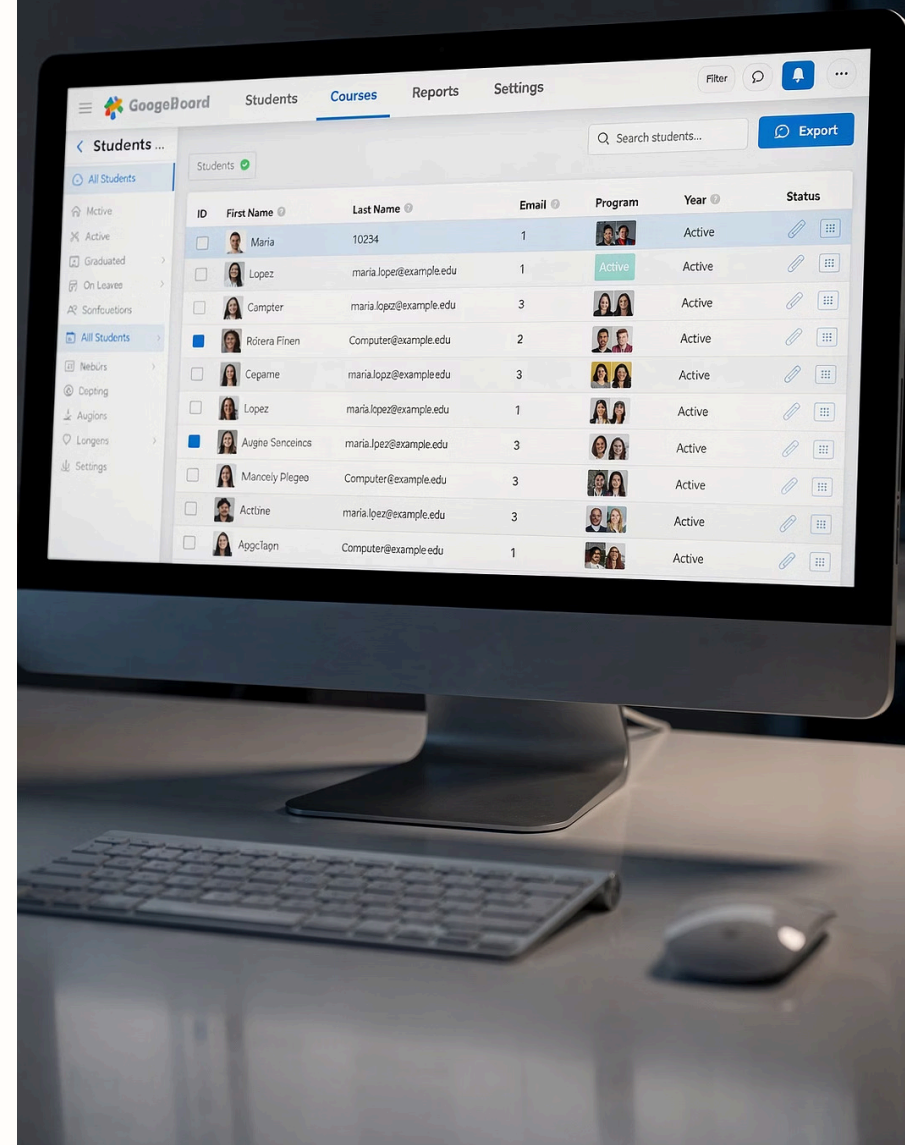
GoogeBoard Students Courses Reports Settings Filter

Students ...

All Students
Mctive
Active
Graduated
On Leavee
Sonfcuetions
All Students
Neburs
Copting
Augions
Longens
Settings

Search students...
Export

Students

| ID | First Name | Last Name | Email | Program | Year | Status |
|---|---|---|---|---|---|---|
| | Maria | 10234 | 1 | | Active | |
| | Lopez | maria.loper@example.edu | 1 | Active | Active | |
| | Campter | maria.lopz@example.edu | 3 | | Active | |
| | Rótera Finen | Computer@example.edu | 2 | | Active | |
| | Cepame | maria.lopz@example.edu | 3 | | Active | |
| | Lopez | maria.lopez@example.edu | 1 | | Active | |
| | Augne Senceincs | maria.lpez@example.edu | 3 | | Active | |
| | Mancely Plegeo | Computer@example.edu | 3 | | Active | |
| | Acttine | maria.lopez@example.edu | 3 | | Active | |
| | Apgctapn | Computer@example.edu | 1 | | Active | |